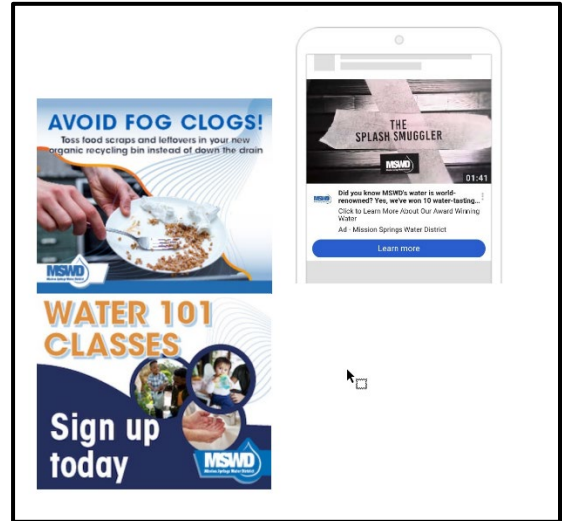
AVOID FOG CLOGS!
Toss food scraps and leftovers in your new organic recycling bin instead of down the drain

MSWD

WATER 101 CLASSES

Sign up today

MSWD
Mission Springs Water District

THE SPLASH SMUGGLER

MSWD

01:41

Did you know MSWD's water is world-renowned? Yes, we've won 10 water-tasting...

Click to Learn More About Our Award Winning Water

Ad · Mission Springs Water District

Learn more